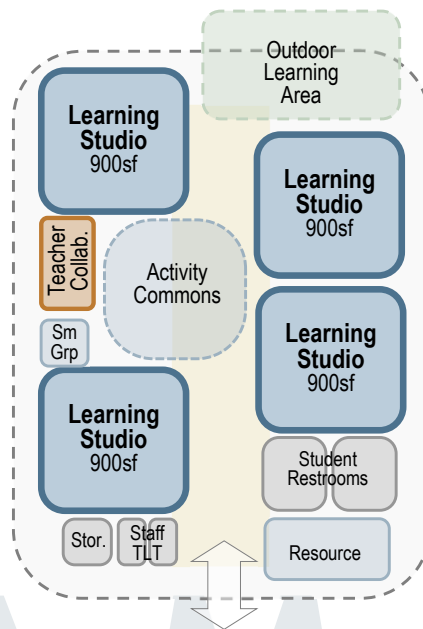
Outdoor Learning Area

Learning Studio 900sf

Learning Studio 900sf

Teacher Collab.

Activity Commons

Sm Grp

Learning Studio 900sf

Learning Studio 900sf

Student Restrooms

Stor.

Staff TLT

Resource